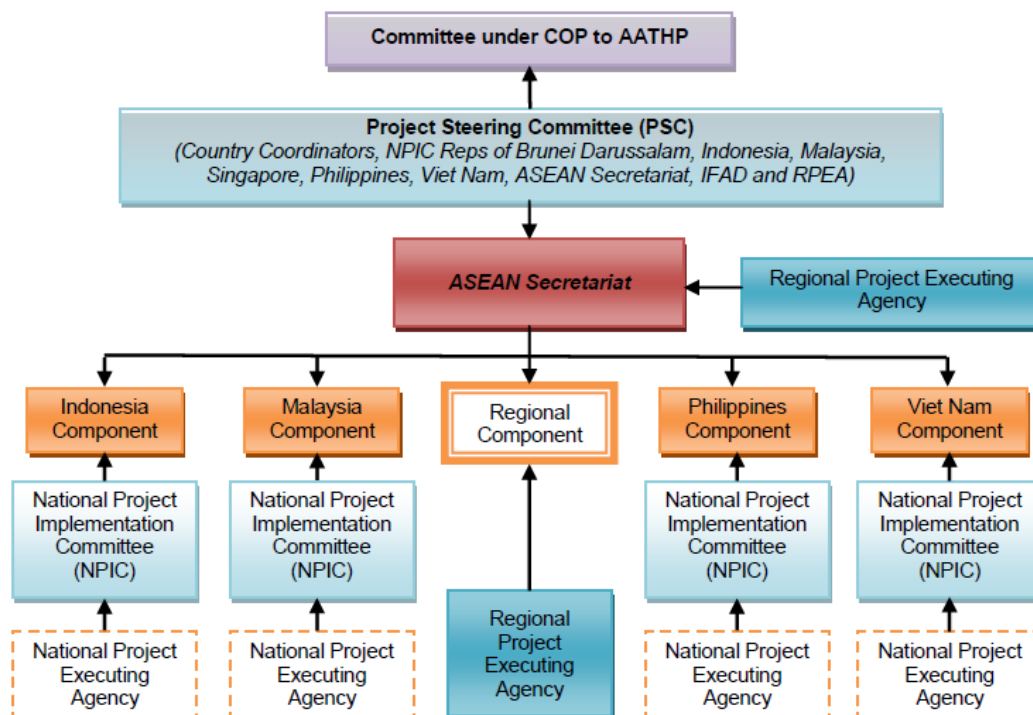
Committee under COP to AATHP

Project Steering Committee (PSC)
(Country Coordinators, NPIC Reps of Brunei Darussalam, Indonesia, Malaysia, Singapore, Philippines, Viet Nam, ASEAN Secretariat, IFAD and RPEA)

ASEAN Secretariat

Regional Project Executing Agency

Indonesia Component

Malaysia Component

Regional Component

Philippines Component

Viet Nam Component

National Project Implementation Committee (NPIC)

National Project Implementation Committee (NPIC)

National Project Implementation Committee (NPIC)

National Project Implementation Committee (NPIC)

Regional Project Executing Agency

National Project Executing Agency

National Project Executing Agency

National Project Executing Agency

National Project Executing Agency